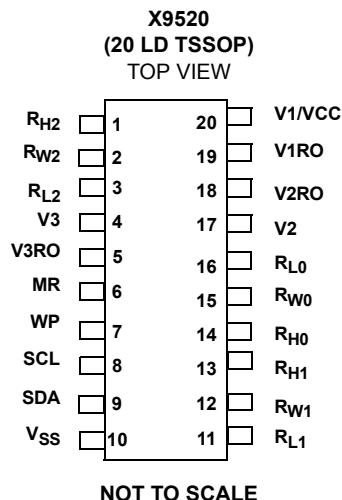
X9520
(20 LD TSSOP)
TOP VIEW

$R_{H2}$ 1
$R_{W2}$ 2
$R_{L2}$ 3
V3 4
V3RO 5
MR 6
WP 7
SCL 8
SDA 9
$V_{SS}$ 10

20 V1/VCC
19 V1RO
18 V2RO
17 V2
16 $R_{L0}$
15 $R_{W0}$
14 $R_{H0}$
13 $R_{H1}$
12 $R_{W1}$
11 $R_{L1}$

NOT TO SCALE